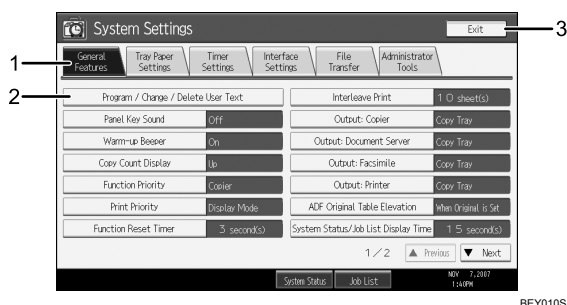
System Settings

Exit

3

1

General Features

Tray Paper Settings

Timer Settings

Interface Settings

File Transfer

Administrator Tools

2

Program / Change / Delete User Text

Interleave Print

10 sheet(s)

Panel Key Sound

Off

Output: Copier

Copy Tray

Warm-up Beeper

On

Output: Document Server

Copy Tray

Copy Count Display

Up

Output: Facsimile

Copy Tray

Function Priority

Copier

Output: Printer

Copy Tray

Print Priority

Display Mode

ADF Original Table Elevation

When Original is Set

Function Reset Timer

3 second(s)

System Status/Job List Display Time

15 second(s)

1/2

▲ Previous

▼ Next

System Status

Job List

NOV 7,2007
1:40PM

BEY010S